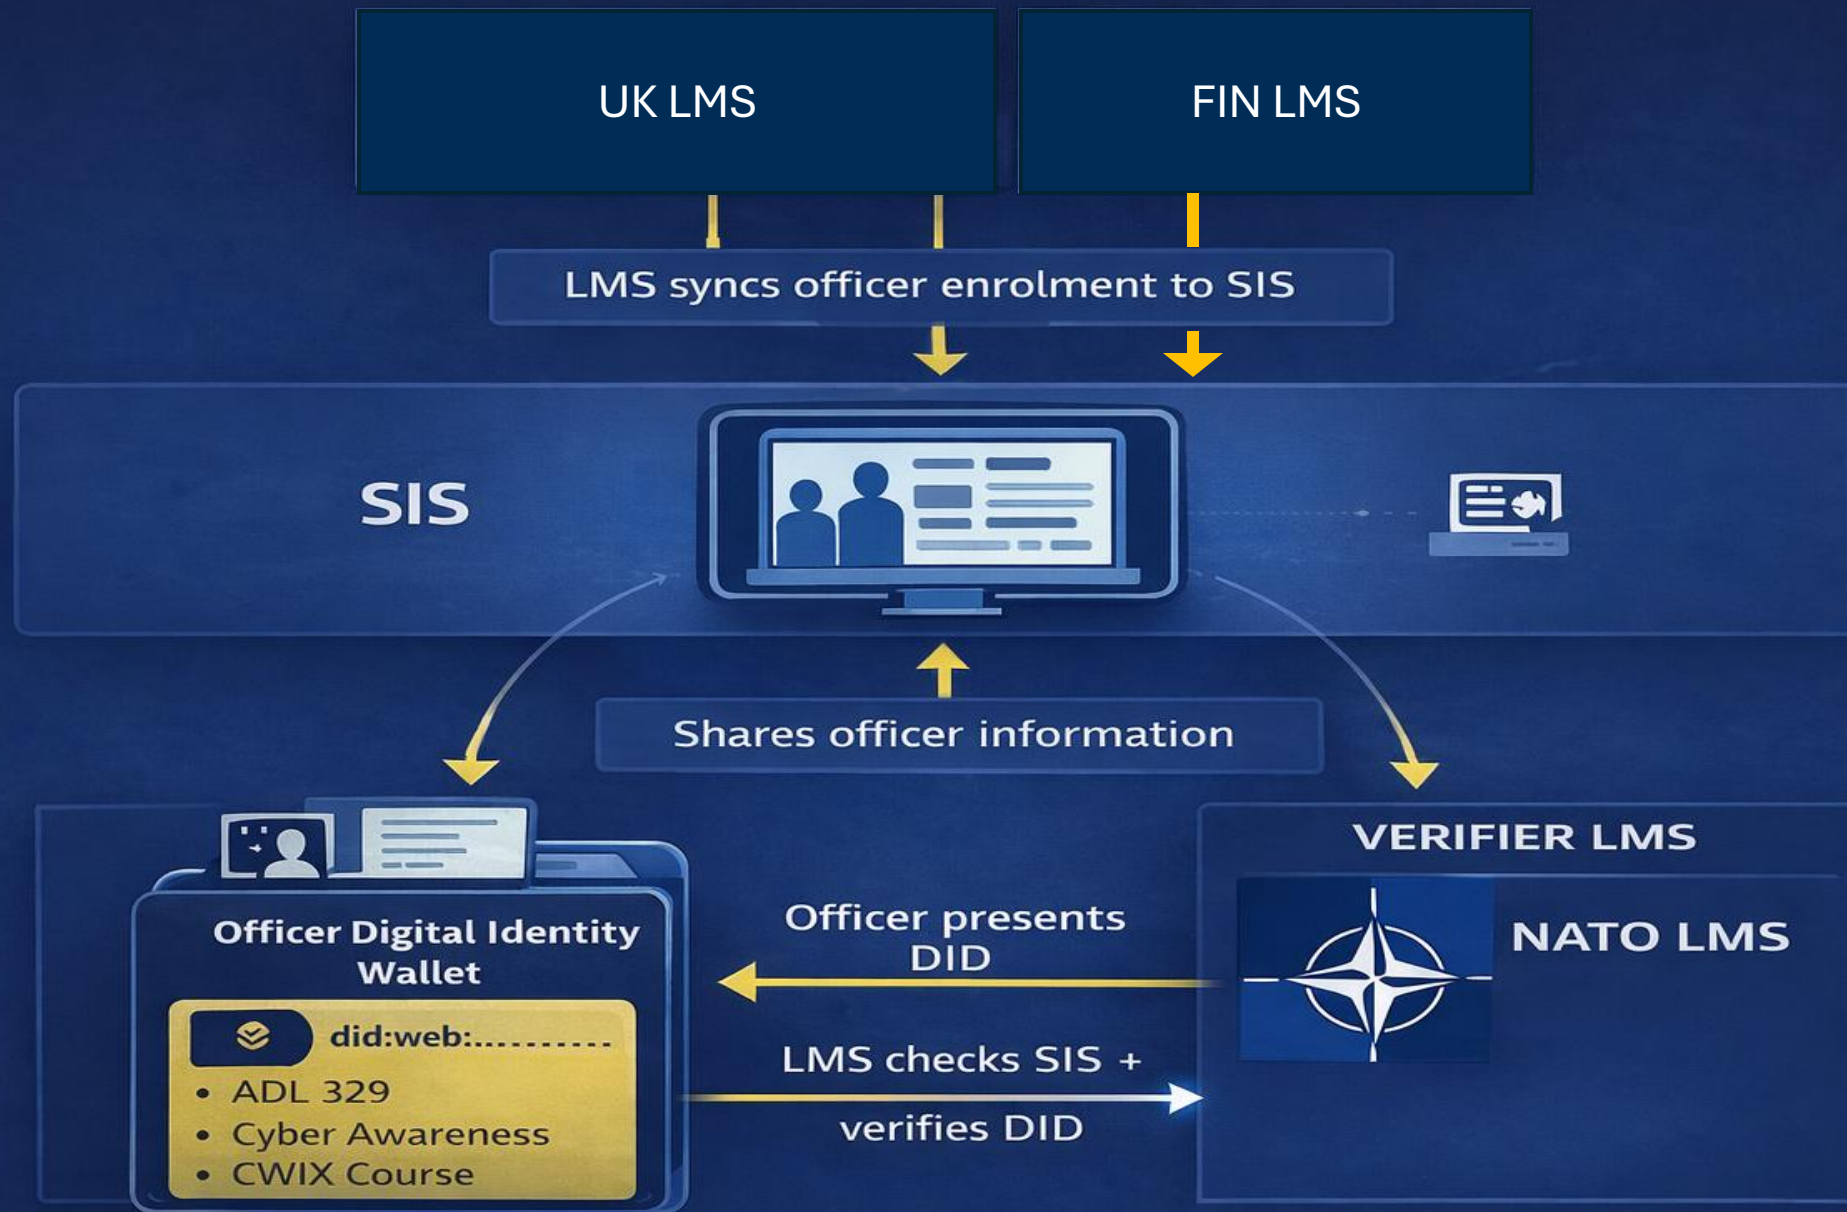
UK LMS

FIN LMS

LMS syncs officer enrolment to SIS

SIS

Shares officer information

Officer Digital Identity Wallet

did:web:.........

- ADL 329
- Cyber Awareness
- CWIX Course

Officer presents DID

LMS checks SIS + verifies DID

VERIFIER LMS

NATO LMS